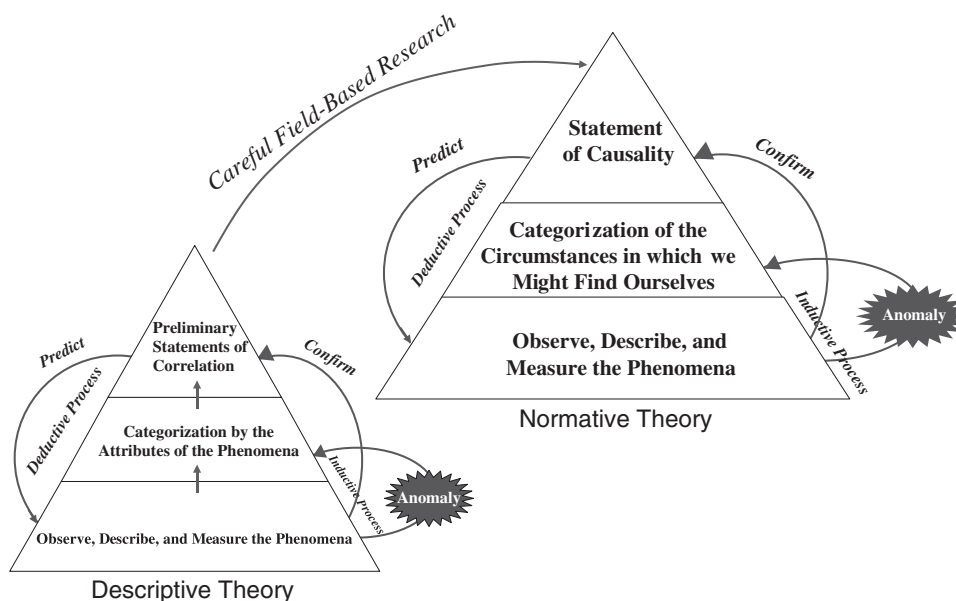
Careful Field-Based Research

Statement of Causality

Predict

Confirm

Deductive Process

Categorization of the Circumstances in which we Might Find Ourselves

Inductive Process

Anomaly

Observe, Describe, and Measure the Phenomena

Normative Theory

Predict

Preliminary Statements of Correlation

Confirm

Deductive Process

Categorization by the Attributes of the Phenomena

Inductive Process

Anomaly

Observe, Describe, and Measure the Phenomena

Descriptive Theory